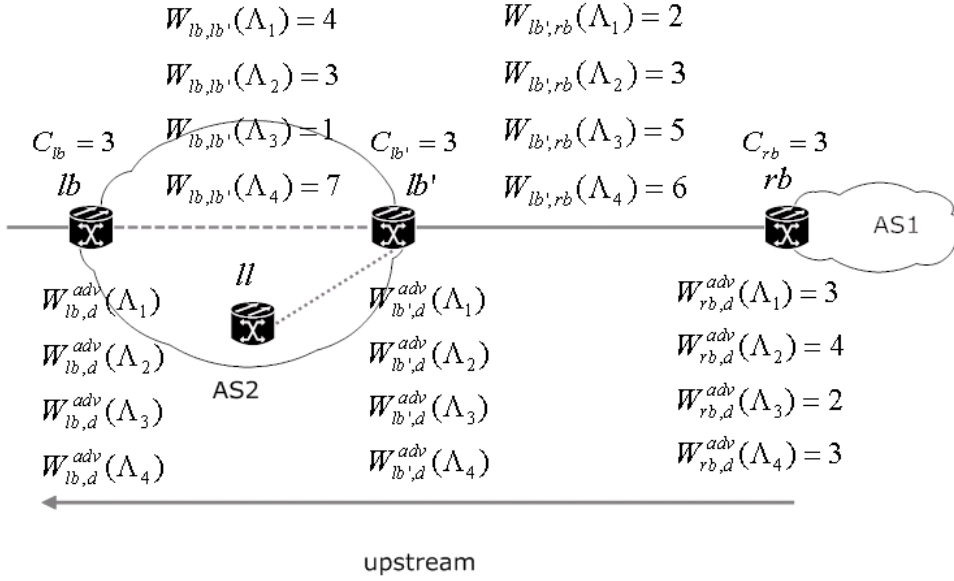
$W_{lb,lb'}(\Lambda_1) = 4$

$W_{lb,lb'}(\Lambda_2) = 3$

$W_{lb,lb'}(\Lambda_3) = 1$

$W_{lb,lb'}(\Lambda_4) = 7$

$W_{lb',rb}(\Lambda_1) = 2$

$W_{lb',rb}(\Lambda_2) = 3$

$W_{lb',rb}(\Lambda_3) = 5$

$W_{lb',rb}(\Lambda_4) = 6$

$C_{lb} = 3$

$lb$

$C_{lb'} = 3$

$lb'$

$C_{rb} = 3$

$rb$

AS1

$ll$

$W^{adv}_{lb,d}(\Lambda_1)$

$W^{adv}_{lb,d}(\Lambda_2)$

$W^{adv}_{lb,d}(\Lambda_3)$

$W^{adv}_{lb,d}(\Lambda_4)$

AS2

$W^{adv}_{lb',d}(\Lambda_1)$

$W^{adv}_{lb',d}(\Lambda_2)$

$W^{adv}_{lb',d}(\Lambda_3)$

$W^{adv}_{lb',d}(\Lambda_4)$

$W^{adv}_{rb,d}(\Lambda_1) = 3$

$W^{adv}_{rb,d}(\Lambda_2) = 4$

$W^{adv}_{rb,d}(\Lambda_3) = 2$

$W^{adv}_{rb,d}(\Lambda_4) = 3$

upstream